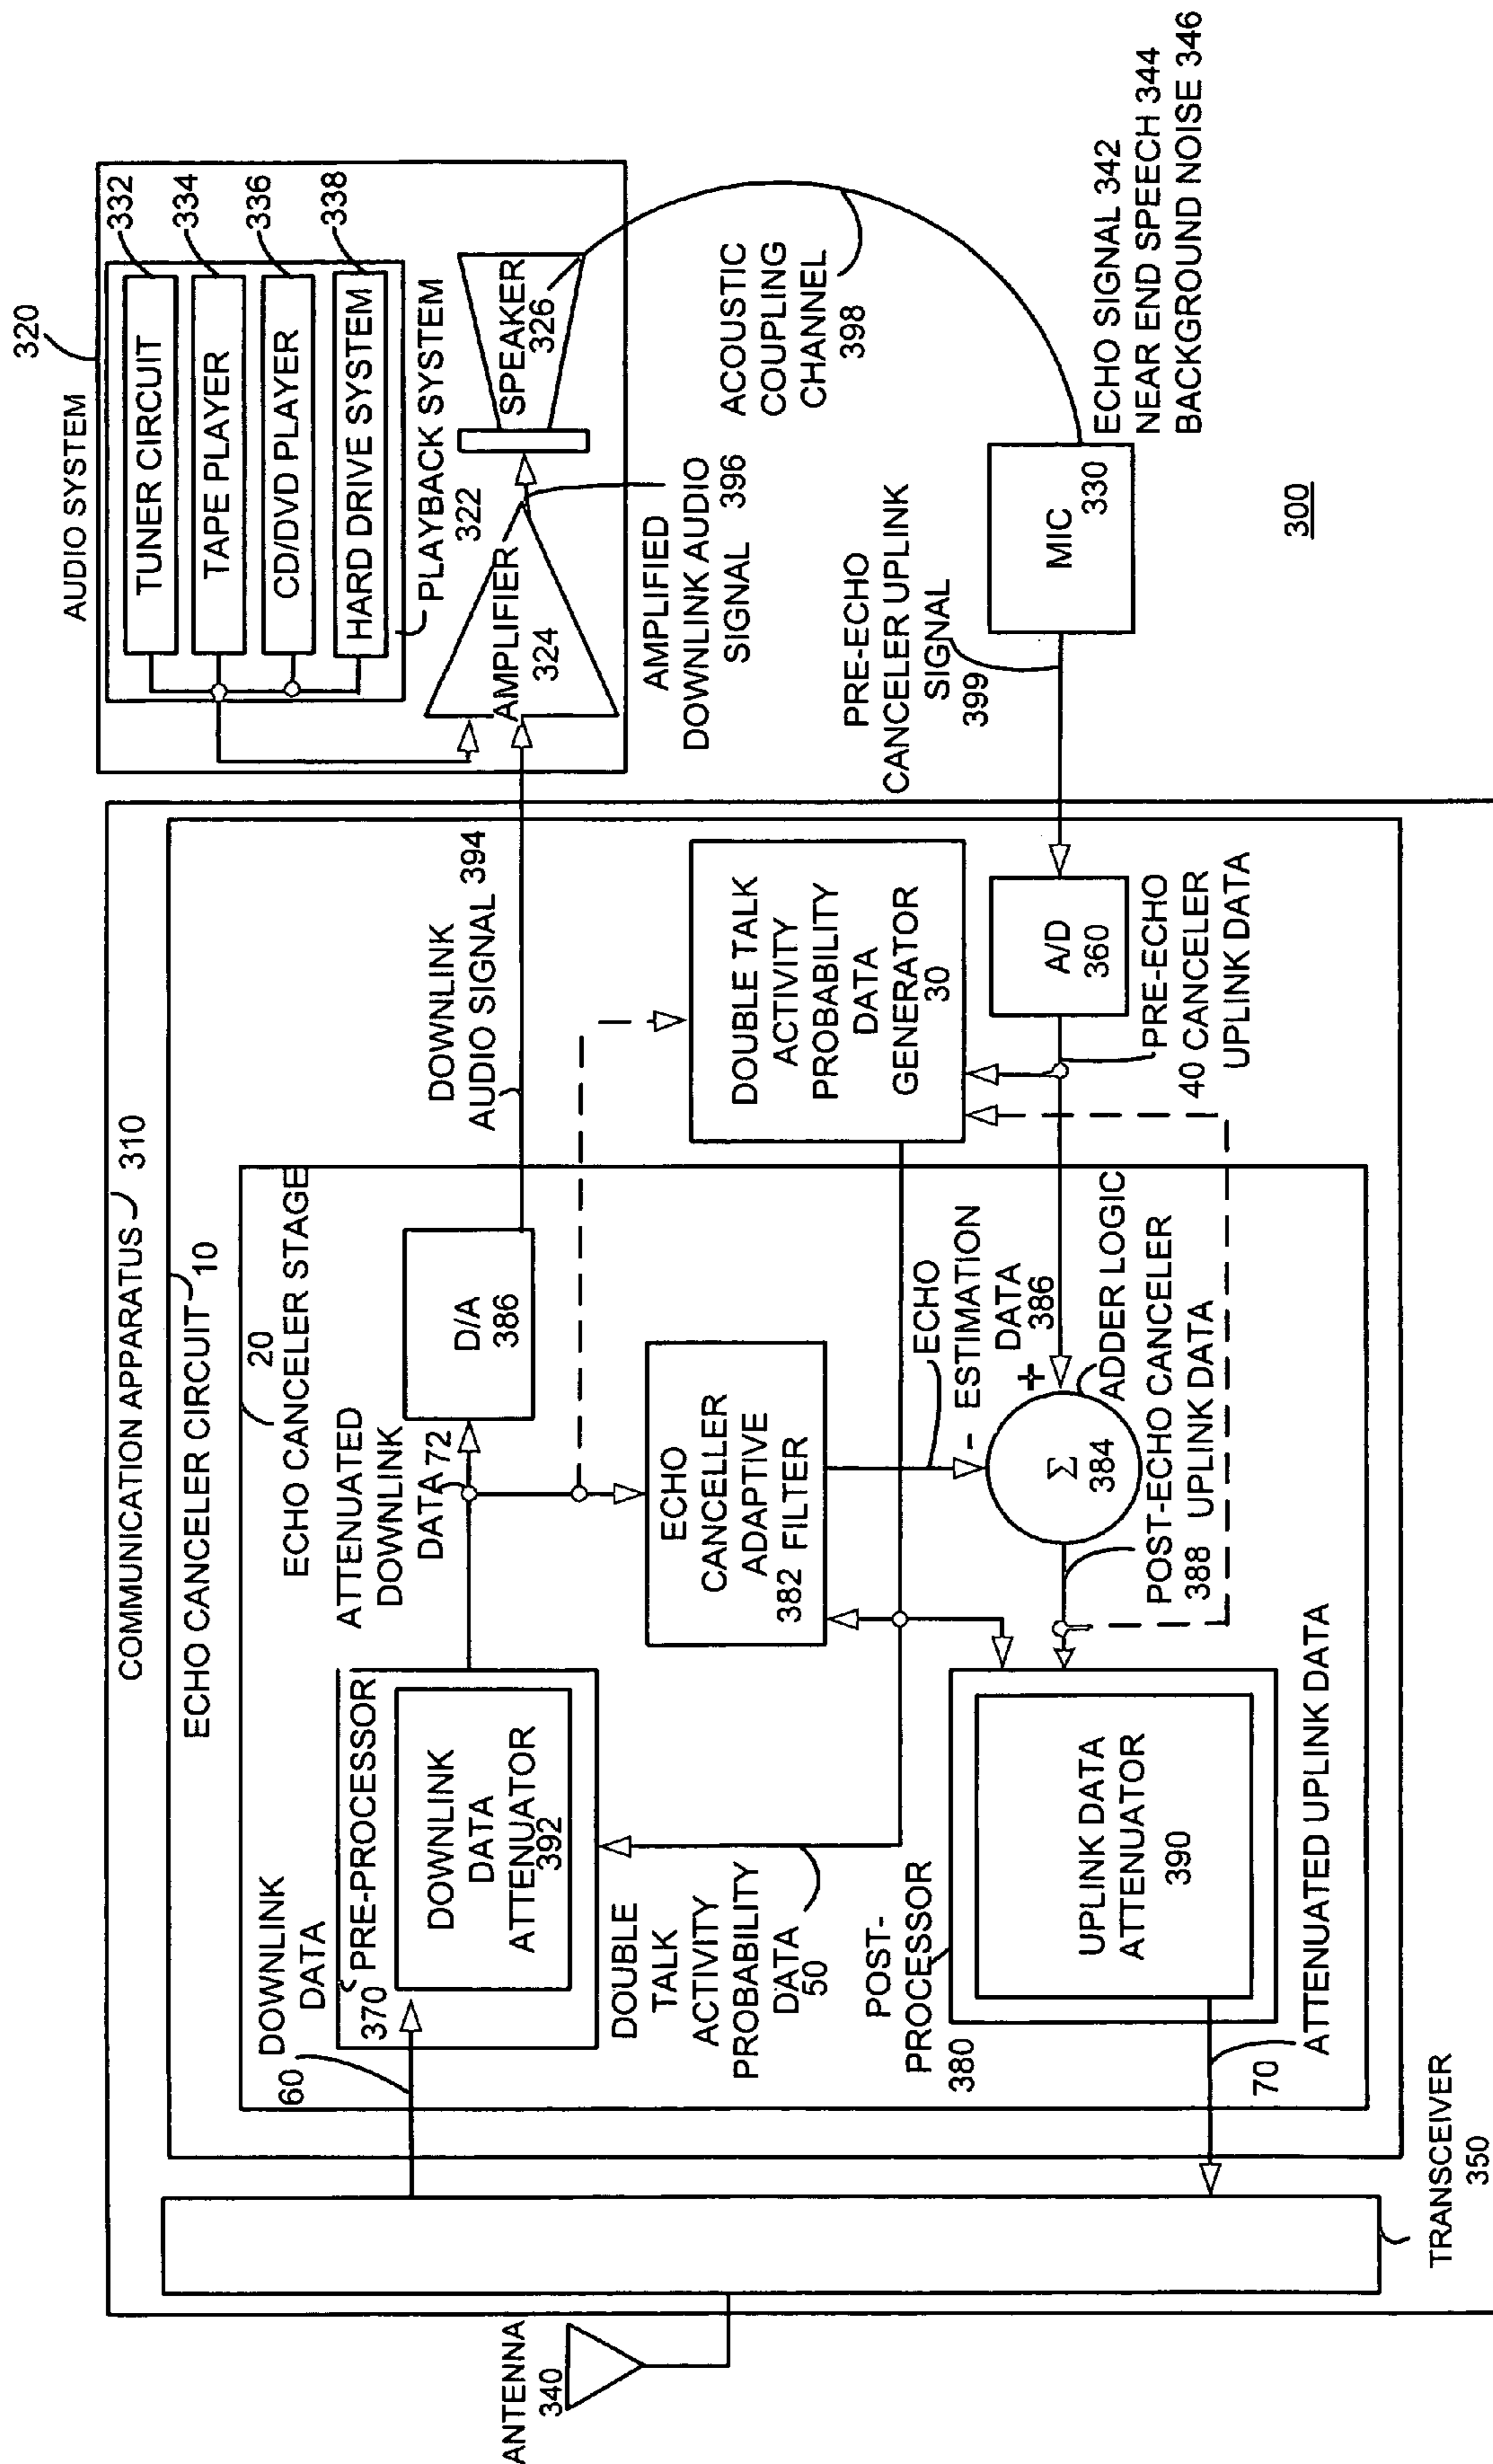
AUDIO SYSTEM
320
TUNER CIRCUIT
332
TAPE PLAYER
334
CD/DVD PLAYER
336
HARD DRIVE SYSTEM
338
PLAYBACK SYSTEM 322
SPEAKER 326
AMPLIFIER 324
AMPLIFIED DOWNLINK AUDIO SIGNAL 396
ACOUSTIC COUPLING CHANNEL 398
ECHO SIGNAL 342
NEAR END SPEECH 344
BACKGROUND NOISE 346
MIC 330
PRE-ECHO CANCELER UPLINK SIGNAL 399
300
COMMUNICATION APPARATUS 310
ECHO CANCELER CIRCUIT 10
ECHO CANCELER STAGE 20
DOWNLINK AUDIO SIGNAL 394
DOUBLE TALK ACTIVITY PROBABILITY DATA GENERATOR 30
A/D 360
PRE-ECHO CANCELER UPLINK DATA 40
D/A 386
ATTENUATED DOWNLINK DATA 72
ECHO CANCELLER ADAPTIVE 382 FILTER
ECHO ESTIMATION DATA 386
+
-
$\Sigma$ 384
ADDER LOGIC
POST-ECHO CANCELER UPLINK DATA 388
PRE-PROCESSOR 370
DOWNLINK DATA ATTENUATOR 392
DOWNLINK DATA 60
DOUBLE TALK ACTIVITY PROBABILITY DATA 50
POST-PROCESSOR 380
UPLINK DATA ATTENUATOR 390
ATTENUATED UPLINK DATA 70
TRANSCEIVER 350
ANTENNA 340